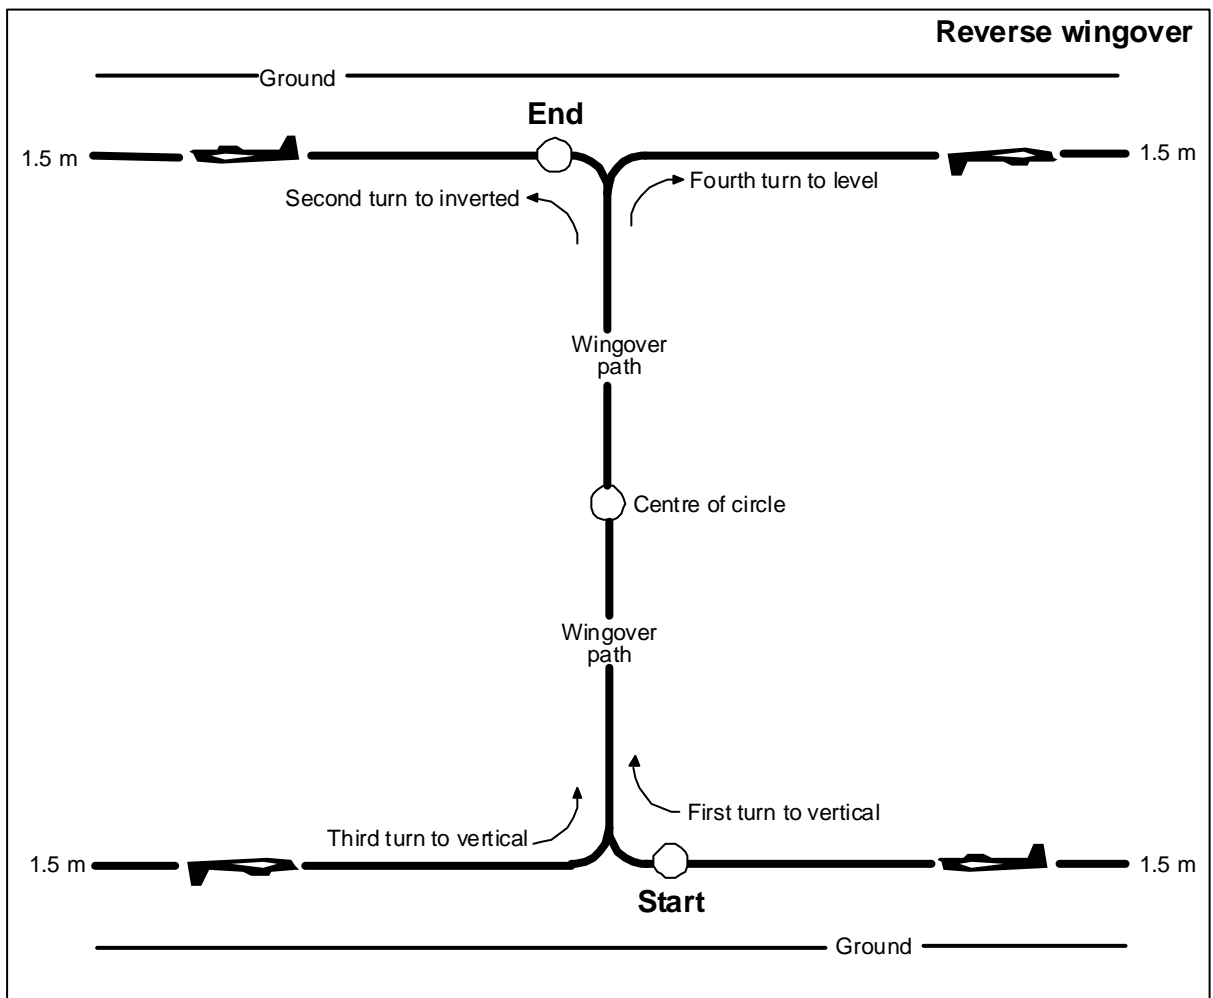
Reverse wingover

Ground

End

1.5 m

1.5 m

Second turn to inverted

Fourth turn to level

Wingover path

Centre of circle

Wingover path

First turn to vertical

Third turn to vertical

1.5 m

1.5 m

Start

Ground